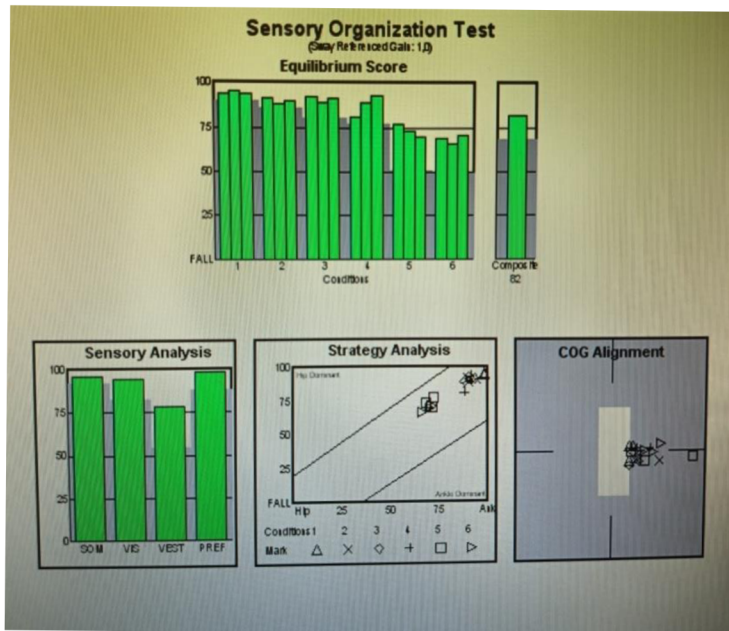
Sensory Organization Test
(Sway Referenced Gain: 1.0)

Equilibrium Score

100
75
50
25
FALL

1 2 3 4 5 6
Conditions

Composite
82

Sensory Analysis

100
75
50
25
0

SOM VIS VEST PREF

Strategy Analysis

100
75
50
25
FALL

Hip Dominant
Ankle Dominant

Hip 25 50 75 Ank

Conditions 1 2 3 4 5 6
Mark △ × ◇ + □ ▷

COG Alignment